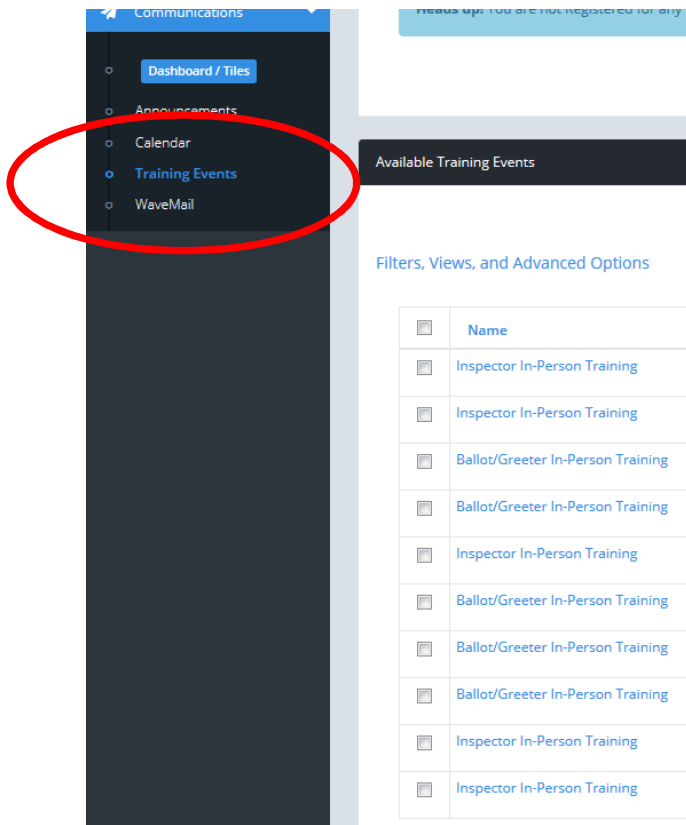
Communications

Dashboard / Tiles

Announcements

Calendar

Training Events

WaveMail

Heads up! You are not Registered for any

Available Training Events

Filters, Views, and Advanced Options

| | Name |
|---|---|
| | Inspector In-Person Training |
| | Inspector In-Person Training |
| | Ballot/Greeter In-Person Training |
| | Ballot/Greeter In-Person Training |
| | Inspector In-Person Training |
| | Ballot/Greeter In-Person Training |
| | Ballot/Greeter In-Person Training |
| | Ballot/Greeter In-Person Training |
| | Inspector In-Person Training |
| | Inspector In-Person Training |